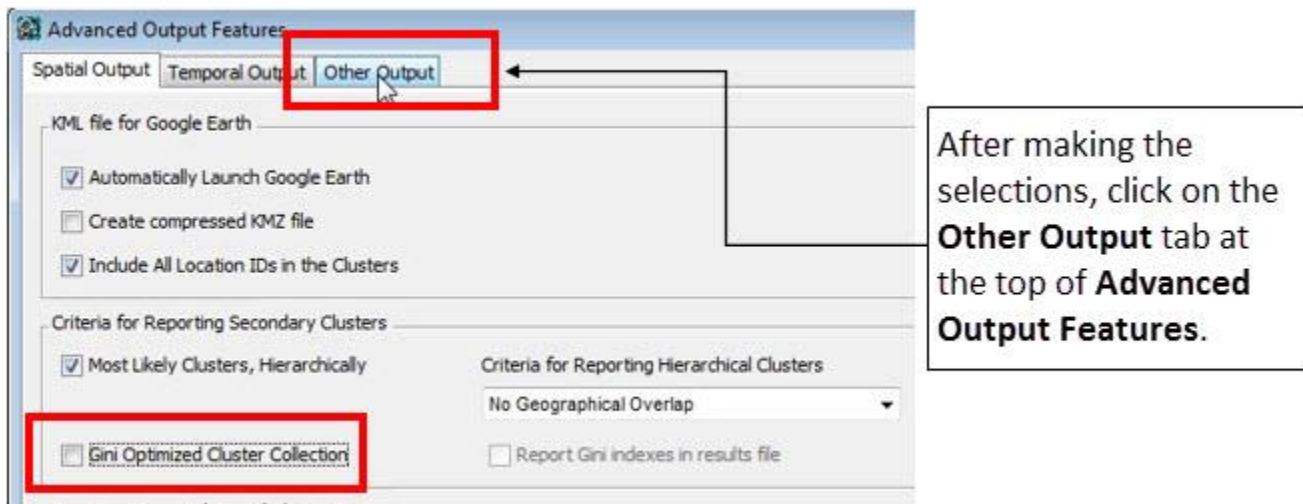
Advanced Output Features

Spatial Output | Temporal Output | Other Output

KML file for Google Earth

Automatically Launch Google Earth

Create compressed KMZ file

Include All Location IDs in the Clusters

Criteria for Reporting Secondary Clusters

Most Likely Clusters, Hierarchically

Criteria for Reporting Hierarchical Clusters

No Geographical Overlap

Gini Optimized Cluster Collection

Report Gini indexes in results file

After making the selections, click on the **Other Output** tab at the top of **Advanced Output Features**.